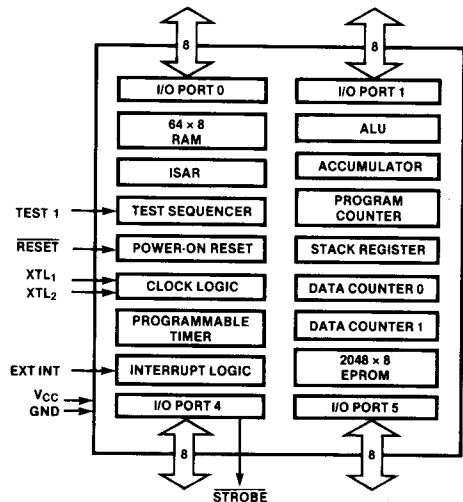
8

8

I/O PORT 0

I/O PORT 1

64 × 8 RAM

ALU

ISAR

ACCUMULATOR

TEST 1

TEST SEQUENCER

PROGRAM COUNTER

$\overline{\text{RESET}}$

POWER-ON RESET

STACK REGISTER

$XTL_1$

$XTL_2$

CLOCK LOGIC

DATA COUNTER 0

PROGRAMMABLE TIMER

DATA COUNTER 1

EXT INT

INTERRUPT LOGIC

2048 × 8 EPROM

$V_{CC}$

GND

I/O PORT 4

I/O PORT 5

8

8

$\overline{\text{STROBE}}$